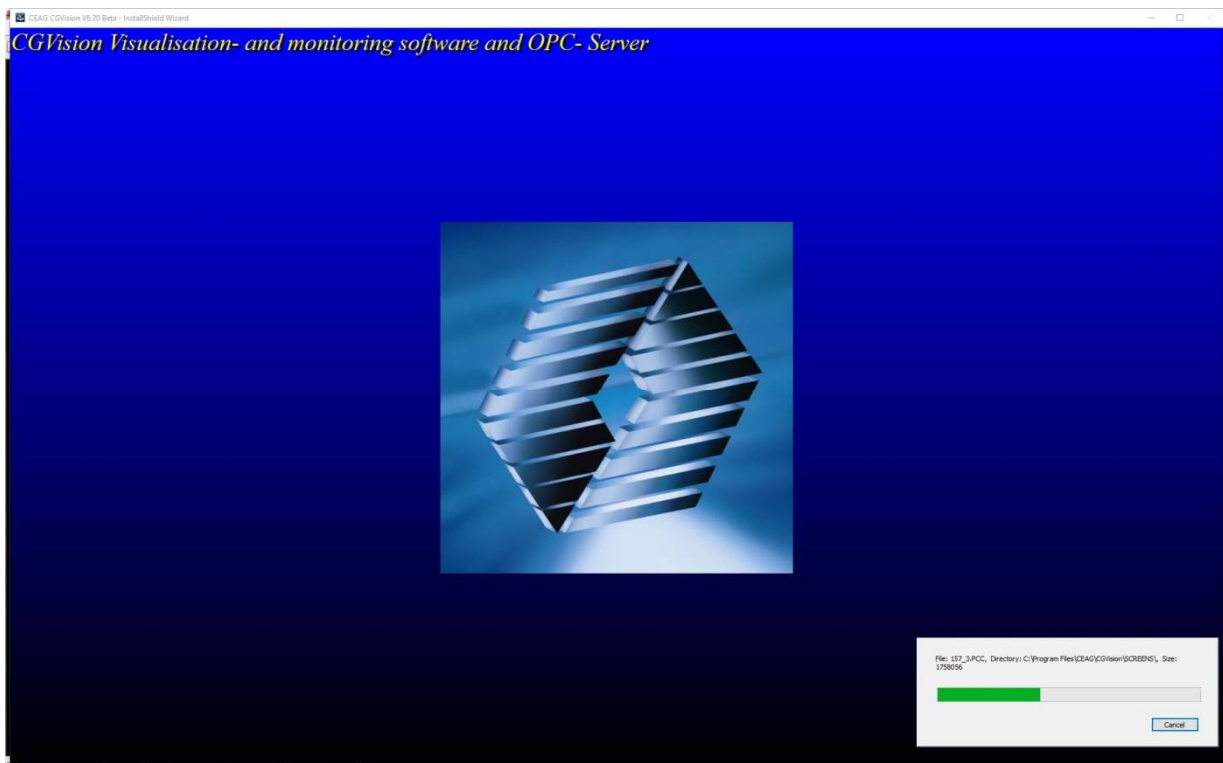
CEAG CGVision V6.20 Beta - InstallShield Wizard

CGVision Visualisation- and monitoring software and OPC- Server

File: 157_3.PCC, Directory: C:\Program Files\CEAG\CGVision\SCREENS\, Size: 1758056

Cancel